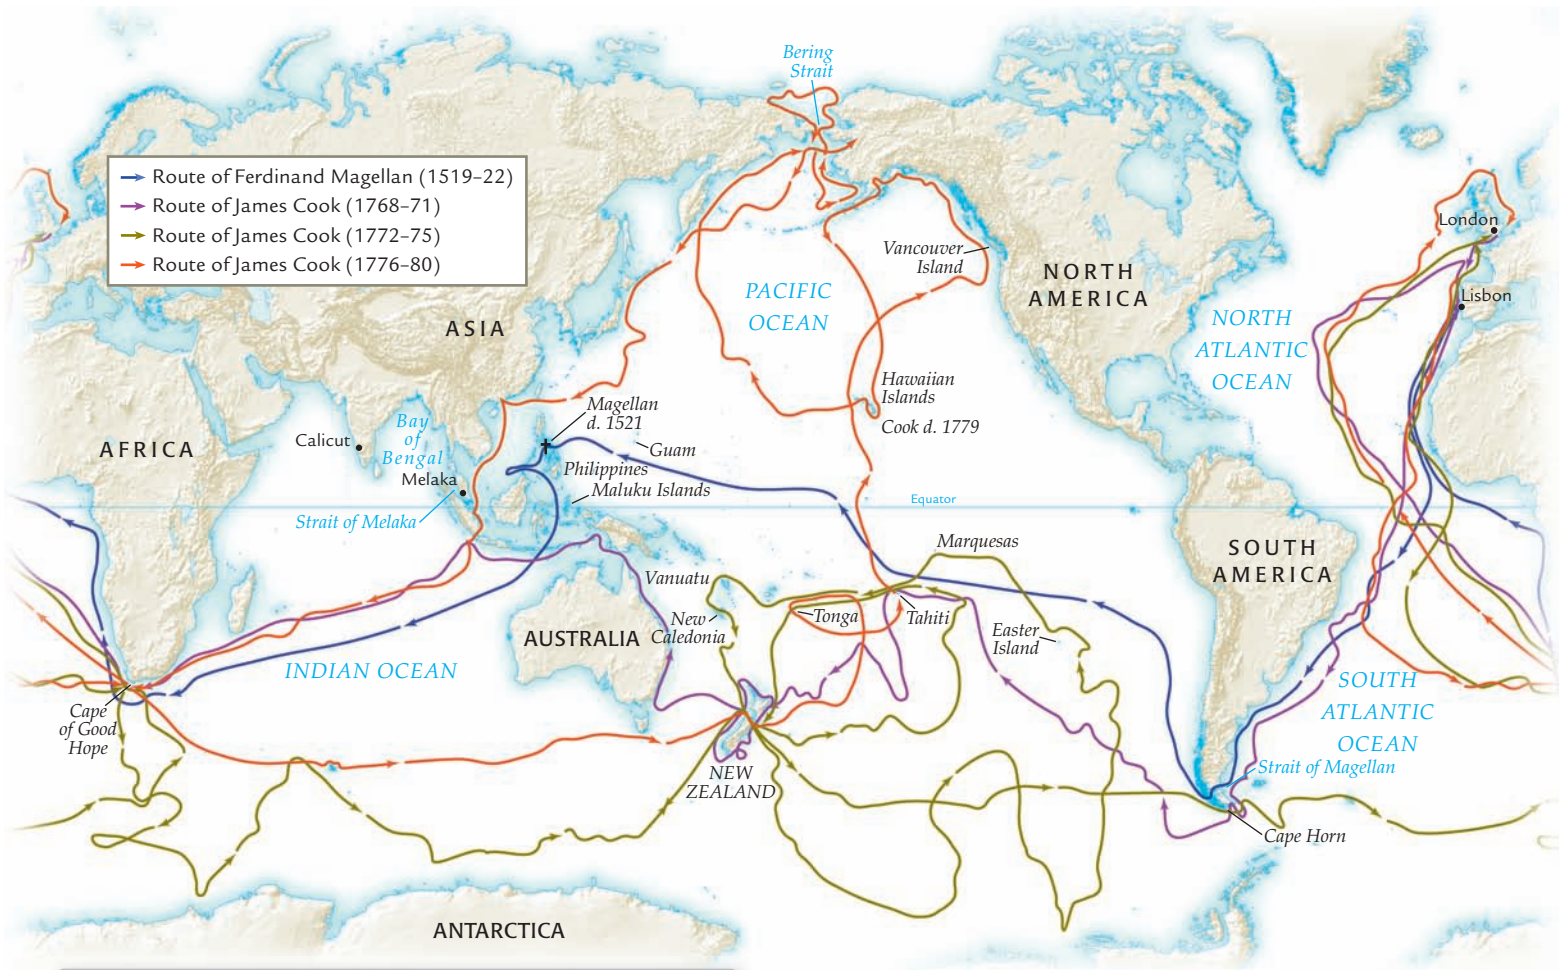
Bering Strait

Route of Ferdinand Magellan (1519–22)
Route of James Cook (1768–71)
Route of James Cook (1772–75)
Route of James Cook (1776–80)

Vancouver Island

NORTH AMERICA

London

Lisbon

PACIFIC OCEAN

ASIA

NORTH ATLANTIC OCEAN

Hawaiian Islands

Cook d. 1779

Magellan d. 1521

Guam

AFRICA

Calicut

Bay of Bengal

Melaka

Philippines

Maluku Islands

Equator

Strait of Melaka

Marquesas

SOUTH AMERICA

Vanuatu

New Caledonia

Tonga

Tahiti

Easter Island

AUSTRALIA

INDIAN OCEAN

SOUTH ATLANTIC OCEAN

Cape of Good Hope

NEW ZEALAND

Strait of Magellan

Cape Horn

ANTARCTICA